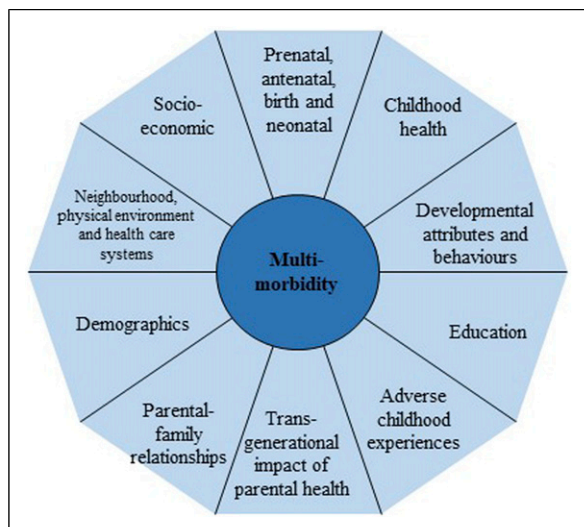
Prenatal, antenatal, birth and neonatal

Childhood health

Developmental attributes and behaviours

Education

Adverse childhood experiences

Trans-generational impact of parental health

Parental-family relationships

Demographics

Neighbourhood, physical environment and health care systems

Socio-economic

Multi-morbidity